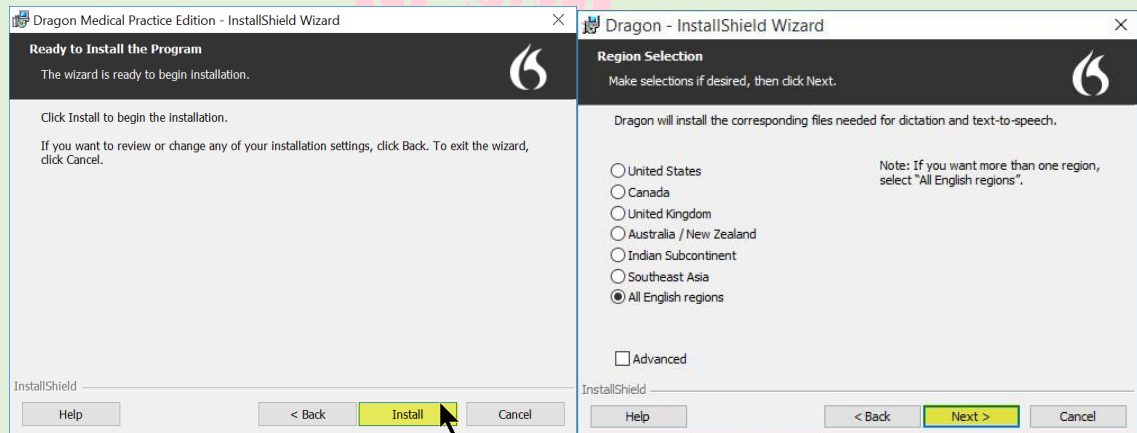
Dragon Medical Practice Edition - InstallShield Wizard

Ready to Install the Program

The wizard is ready to begin installation.

Click Install to begin the installation.

If you want to review or change any of your installation settings, click Back. To exit the wizard, click Cancel.

InstallShield

Help

< Back

Install

Cancel

Dragon - InstallShield Wizard

Region Selection

Make selections if desired, then click Next.

Dragon will install the corresponding files needed for dictation and text-to-speech.

United States

Canada

United Kingdom

Australia / New Zealand

Indian Subcontinent

Southeast Asia

All English regions

Note: If you want more than one region, select "All English regions".

Advanced

InstallShield

Help

< Back

Next >

Cancel